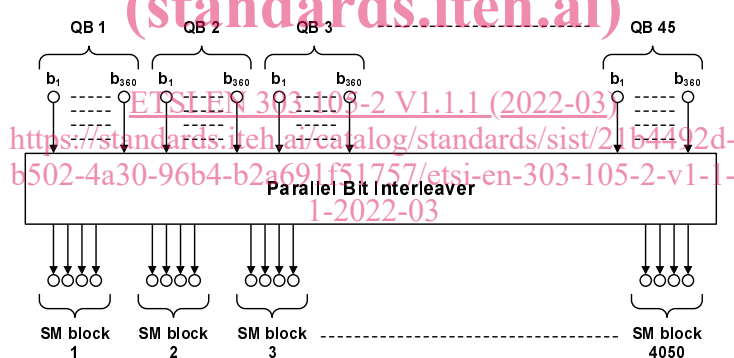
(standards.iteh.ai)

QB 1
QB 2
QB 3
QB 45

$b_1$ $b_{360}$ $b_1$ $b_{360}$ $b_1$ $b_{360}$ $b_1$ $b_{360}$

ETSI EN 303 105-2 V1.1.1 (2022-03)
https://standards.iteh.ai/catalog/standards/sist/21b4492d-b502-4a30-96b4-b2a691f51757/etsi-en-303-105-2-v1-1-1-2022-03

Parallel Bit Interleaver

SM block 1
SM block 2
SM block 3
SM block 4050